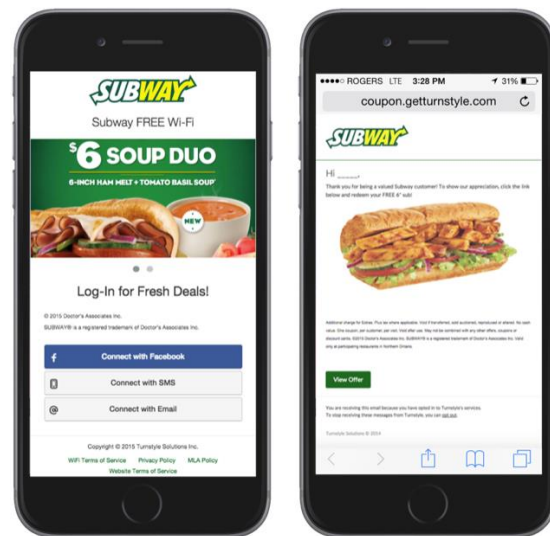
SUBWAY

Subway FREE Wi-Fi

$6 SOUP DUO

6-INCH HAM MELT + TOMATO BASIL SOUP

NEW

Log-In for Fresh Deals!

© 2015 Doctor's Associates Inc.

SUBWAY® is a registered trademark of Doctor's Associates Inc.

f Connect with Facebook

Connect with SMS

@ Connect with Email

Copyright © 2015 Turnstyle Solutions Inc.

WiFi Terms of Service Privacy Policy MLA Policy

Website Terms of Service

●●●●○ ROGERS LTE 3:28 PM 31%

coupon.getturnstyle.com

SUBWAY

Hi ______,

Thank you for being a valued Subway customer! To show our appreciation, click the link below and redeem your FREE 6" sub!

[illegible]

View Offer

You are receiving this email because you have opted in to Turnstyle's services. To stop receiving these messages from Turnstyle, you can opt out.

Turnstyle Solutions © 2014